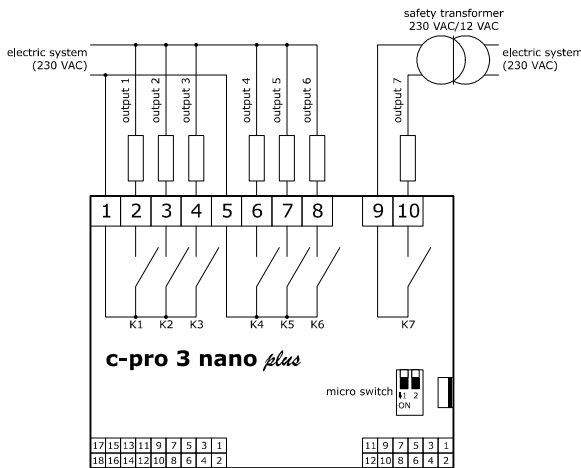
safety transformer
230 VAC/12 VAC

electric system
(230 VAC)

electric system
(230 VAC)

output 1
output 2
output 3
output 4
output 5
output 6
output 7

1 2 3 4 5 6 7 8 9 10

K1 K2 K3 K4 K5 K6 K7

c-pro 3 nano plus

micro switch
1 2
ON

17 15 13 11 9 7 5 3 1
18 16 14 12 10 8 6 4 2

11 9 7 5 3 1
12 10 8 6 4 2